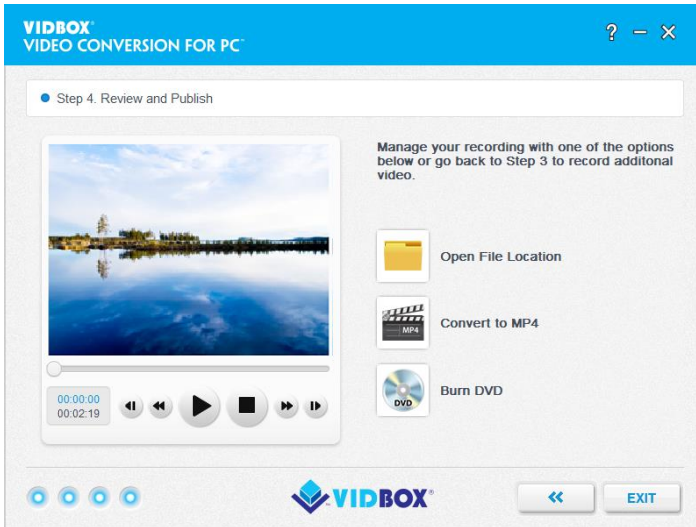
VIDBOX®
VIDEO CONVERSION FOR PC™

? – ✕

Step 4. Review and Publish

Manage your recording with one of the options below or go back to Step 3 to record additonal video.

00:00:00
00:02:19

Open File Location

MP4
Convert to MP4

DVD
Burn DVD

VIDBOX®

«

EXIT